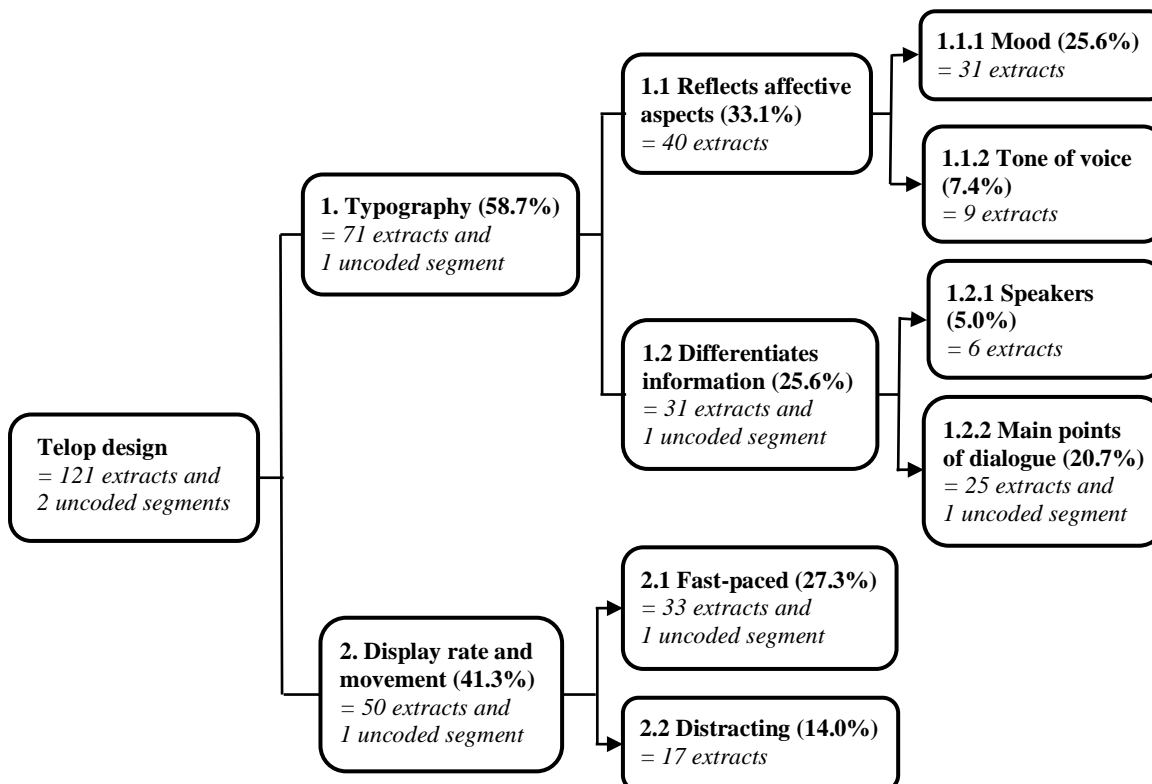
Telop design
= 121 extracts and 2 uncoded segments

1. Typography (58.7%)
= 71 extracts and 1 uncoded segment

1.1 Reflects affective aspects (33.1%)
= 40 extracts

1.1.1 Mood (25.6%)
= 31 extracts

1.1.2 Tone of voice (7.4%)
= 9 extracts

1.2 Differentiates information (25.6%)
= 31 extracts and 1 uncoded segment

1.2.1 Speakers (5.0%)
= 6 extracts

1.2.2 Main points of dialogue (20.7%)
= 25 extracts and 1 uncoded segment

2. Display rate and movement (41.3%)
= 50 extracts and 1 uncoded segment

2.1 Fast-paced (27.3%)
= 33 extracts and 1 uncoded segment

2.2 Distracting (14.0%)
= 17 extracts